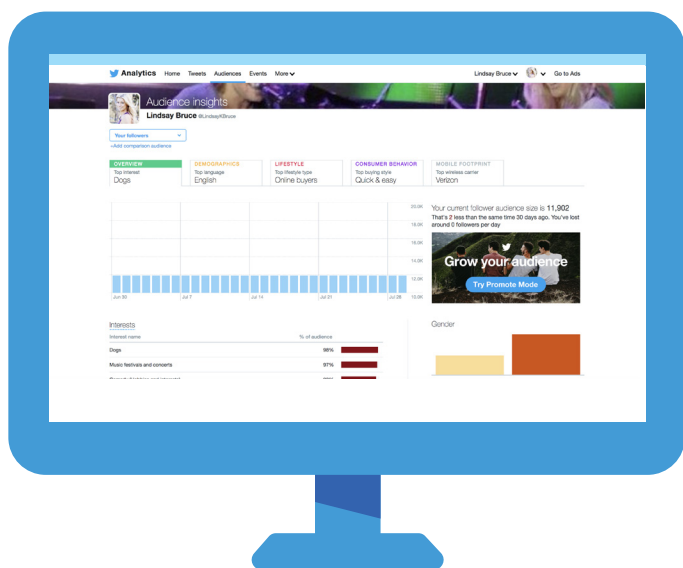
Analytics Home Tweets Audiences Events More

Lindsay Bruce Go to Ads

Audience insights
Lindsay Bruce @LindsayKBruce

Your followers
+Add comparison audience

| OVERVIEW | DEMOGRAPHICS | LIFESTYLE | CONSUMER BEHAVIOR | MOBILE FOOTPRINT |
|---|---|---|---|---|
| Top interest | Top language | Top lifestyle type | Top buying style | Top wireless carrier |
| Dogs | English | Online buyers | Quick & easy | Verizon |

20.0K
18.0K
16.0K
14.0K
12.0K

Jun 30 Jul 7 Jul 14 Jul 21 Jul 28

Your current follower audience size is 11,902
That's 2 less than the same time 30 days ago. You've lost around 0 followers per day

Grow your audience
Try Promote Mode

Interests

| Interest name | % of audience |
|---|---|
| Dogs | 98% |
| Music festivals and concerts | 97% |
| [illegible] | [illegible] |

Gender